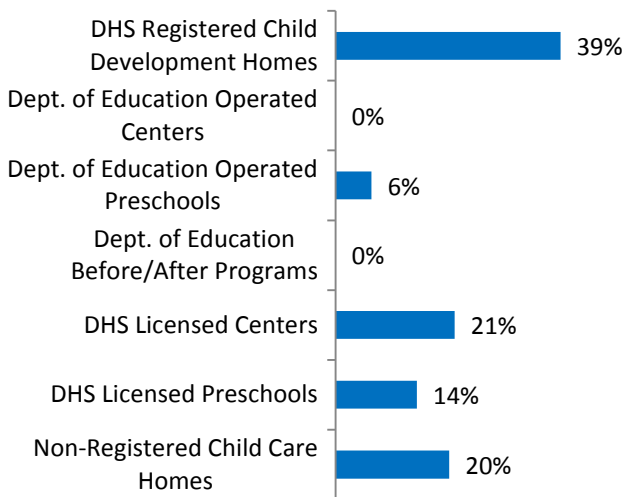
| | |
|---|---|
| DHS Registered Child Development Homes | 39% |
| Dept. of Education Operated Centers | 0% |
| Dept. of Education Operated Preschools | 6% |
| Dept. of Education Before/After Programs | 0% |
| DHS Licensed Centers | 21% |
| DHS Licensed Preschools | 14% |
| Non-Registered Child Care Homes | 20% |